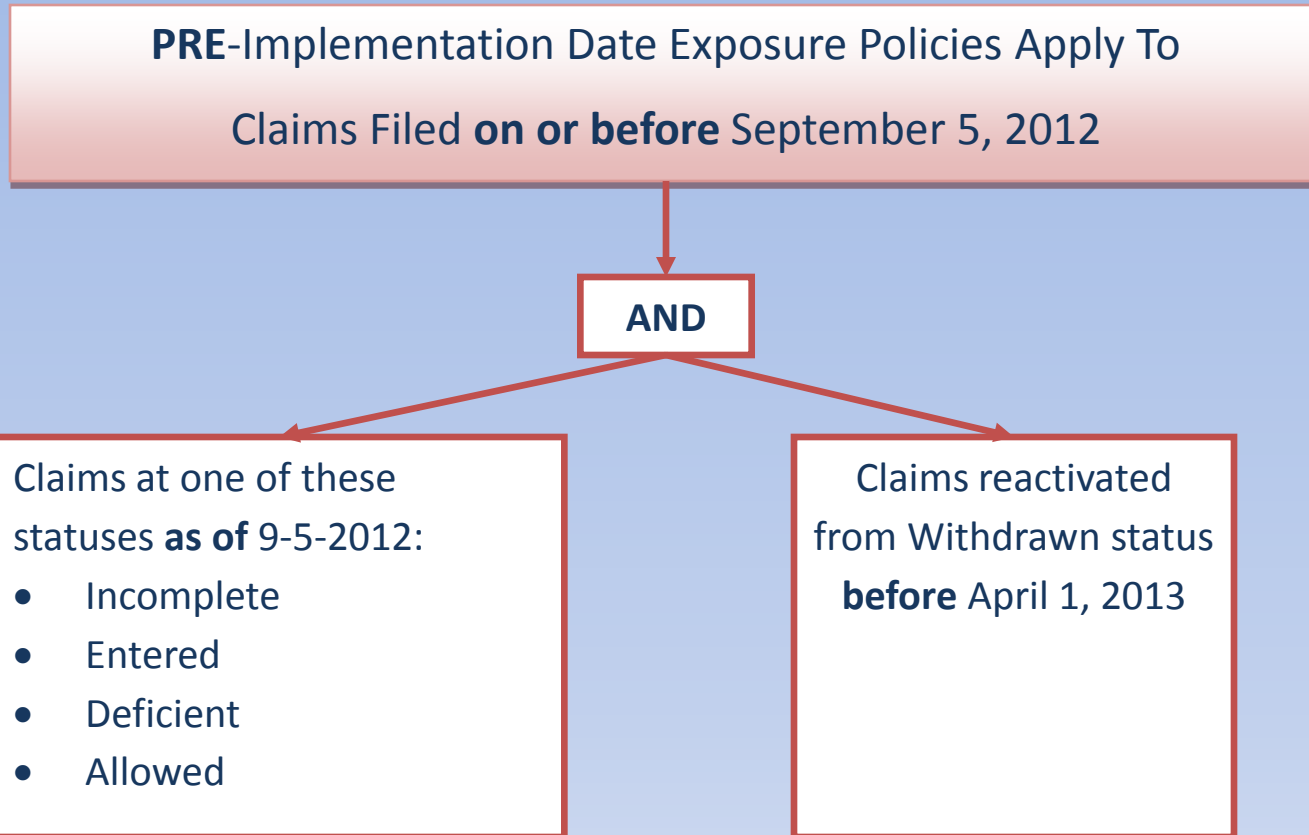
PRE-Implementation Date Exposure Policies Apply To

Claims Filed on or before September 5, 2012

AND

Claims at one of these statuses as of 9-5-2012:

- Incomplete
- Entered
- Deficient
- Allowed

Claims reactivated from Withdrawn status before April 1, 2013